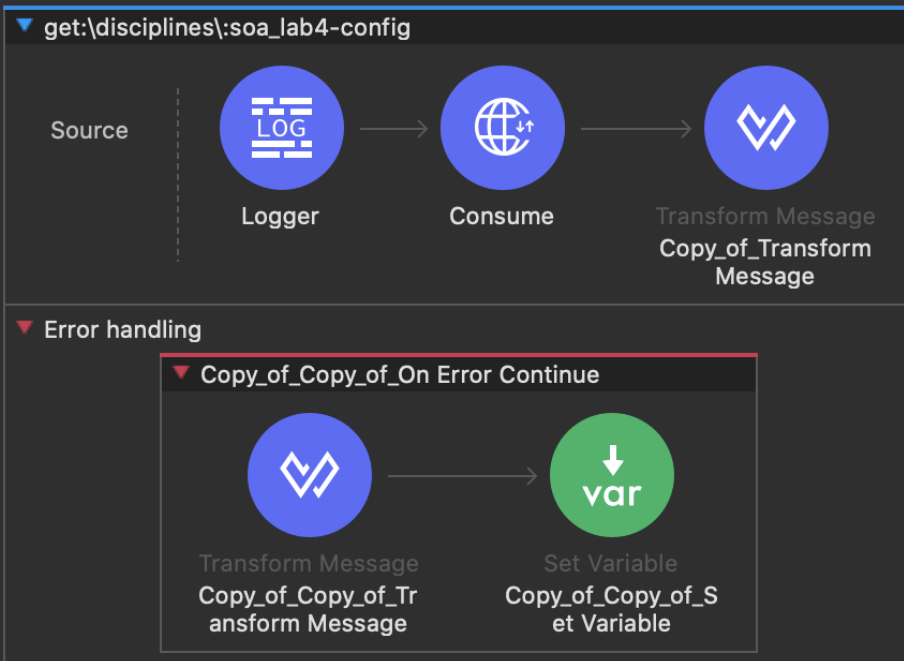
get:\disciplines\:soa_lab4-config

Source

LOG

Logger

Consume

Transform Message
Copy_of_Transform Message

Error handling

Copy_of_Copy_of_On Error Continue

Transform Message
Copy_of_Copy_of_Transform Message

var

Set Variable
Copy_of_Copy_of_Set Variable